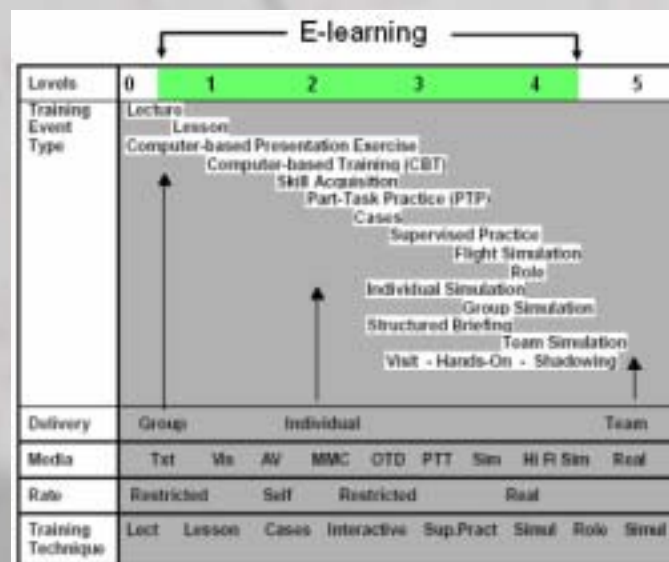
E-learning

Levels 0 1 2 3 4 5

Training Event Type

Lecture
Lesson
Computer-based Presentation Exercise
Computer-based Training (CBT)
Skill Acquisition
Part-Task Practice (PTP)
Cases
Supervised Practice
Flight Simulation
Role
Individual Simulation
Group Simulation
Structured Briefing
Team Simulation
Visit - Hands-On - Shadowing

| Delivery | Group | Individual | Team |
|---|---|---|---|
| Media | Txt Vis AV MMC OTD PTT Sim Hi Fi Sim Real | | |
| Rate | Restricted Self Restricted Real | | |
| Training Technique | Lect Lesson Cases Interactive Sup.Pract Simul Role Simul | | |